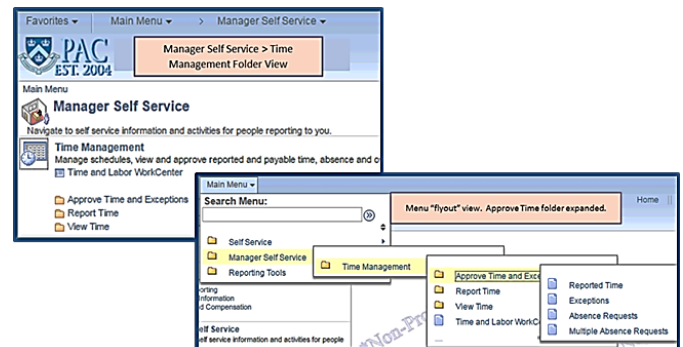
Favorites ▾ Main Menu ▾ > Manager Self Service ▾

PAC EST. 2004

Manager Self Service > Time Management Folder View

Main Menu

Manager Self Service

Navigate to self service information and activities for people reporting to you.

Time Management

Manage schedules, view and approve reported and payable time, absence and c

Time and Labor WorkCenter

Approve Time and Exceptions

Report Time

View Time

Main Menu ▾

Search Menu:

Menu "flyout" view. Approve Time folder expanded.

Home

Self Service

Manager Self Service

Reporting Tools

Time Management

Approve Time and Exce

Report Time

View Time

Time and Labor WorkC

Reported Time

Exceptions

Absence Requests

Multiple Absence Requests

orting

Information

d Compensation

Self Service

elf service information and activities for people